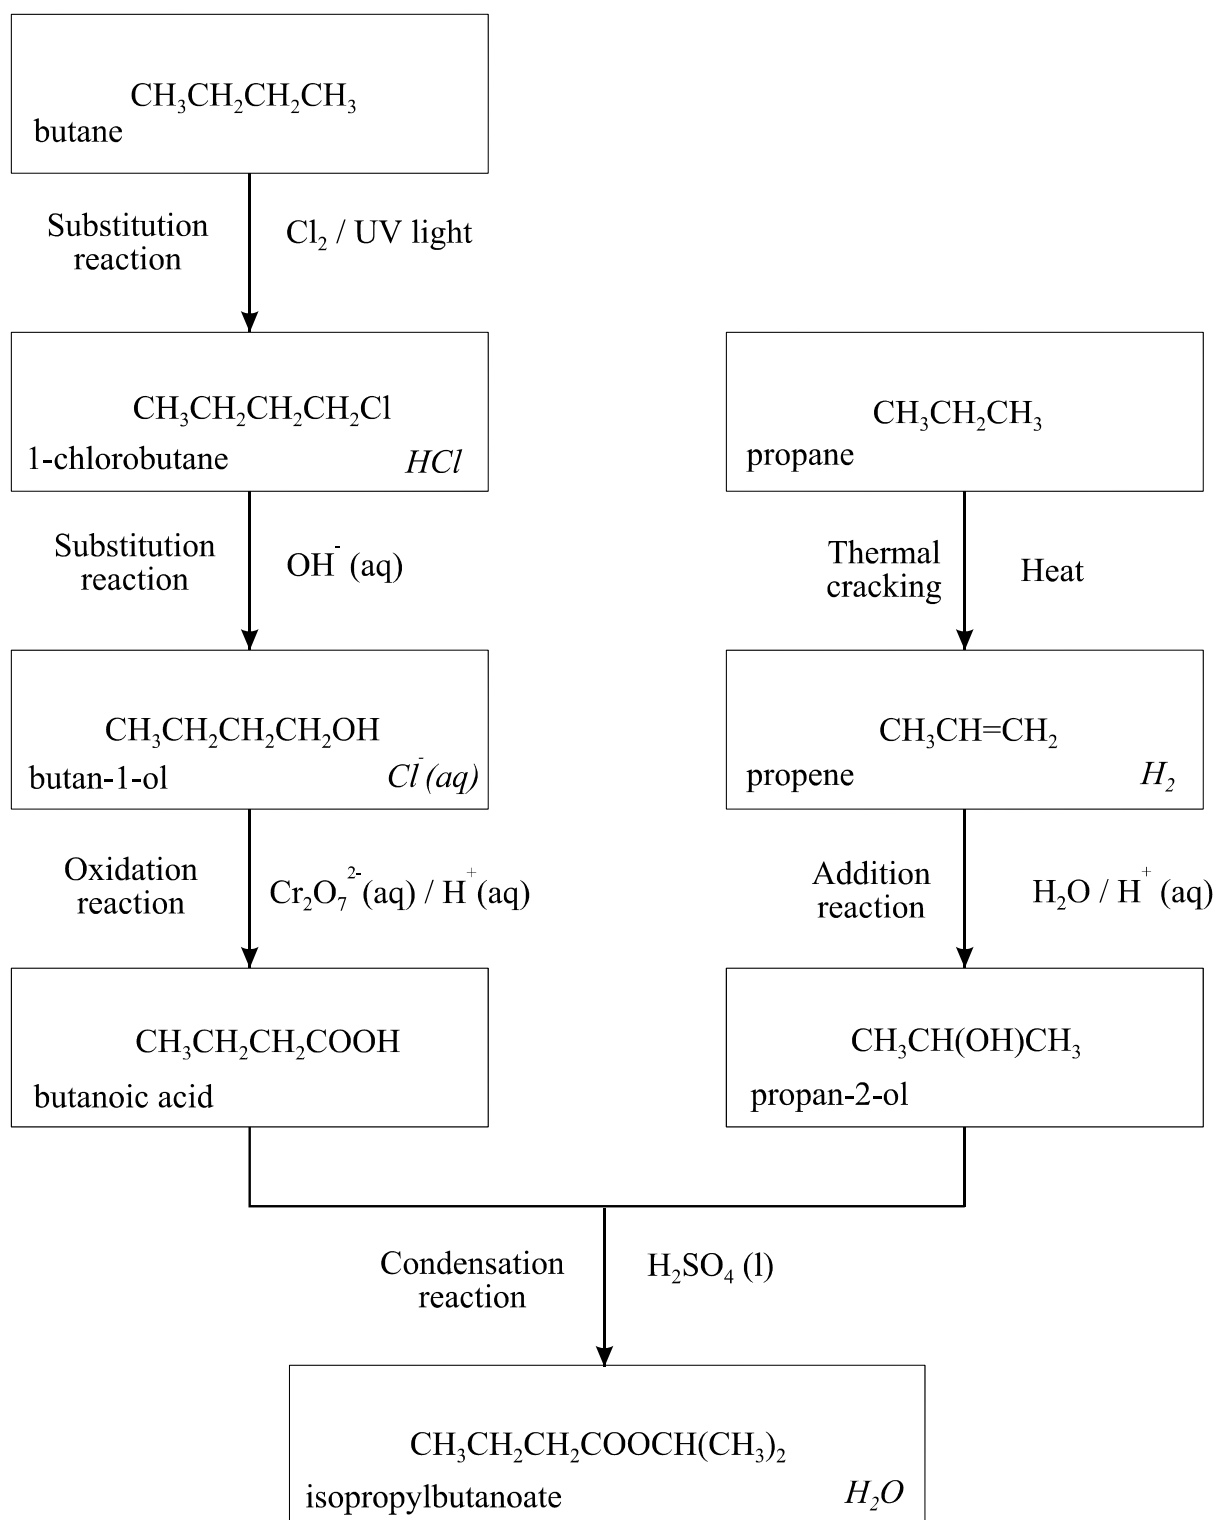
$CH_3CH_2CH_2CH_3$
butane

Substitution reaction

$Cl_2$ / UV light

$CH_3CH_2CH_2CH_2Cl$
1-chlorobutane
$HCl$

Substitution reaction

$OH^-$ (aq)

$CH_3CH_2CH_2CH_2OH$
butan-1-ol
$Cl^-(aq)$

Oxidation reaction

$Cr_2O_7^{2-}$(aq) / $H^+$(aq)

$CH_3CH_2CH_2COOH$
butanoic acid

$CH_3CH_2CH_3$
propane

Thermal cracking

Heat

$CH_3CH{=}CH_2$
propene
$H_2$

Addition reaction

$H_2O$ / $H^+$ (aq)

$CH_3CH(OH)CH_3$
propan-2-ol

Condensation reaction

$H_2SO_4$ (l)

$CH_3CH_2CH_2COOCH(CH_3)_2$
isopropylbutanoate
$H_2O$